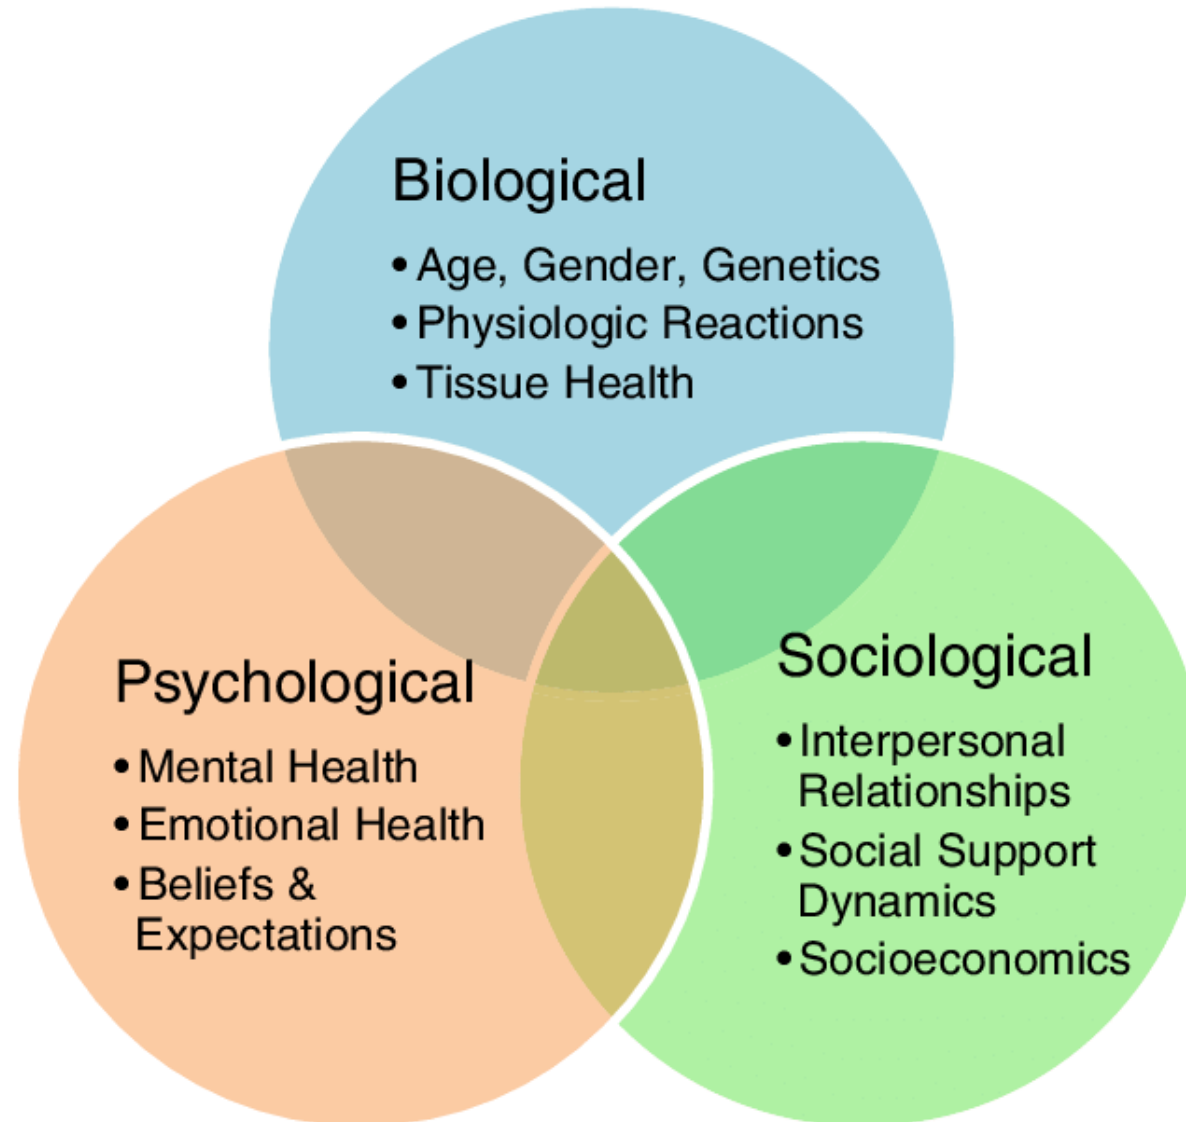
Biological

• Age, Gender, Genetics
• Physiologic Reactions
• Tissue Health

Psychological

• Mental Health
• Emotional Health
• Beliefs & Expectations

Sociological

• Interpersonal Relationships
• Social Support Dynamics
• Socioeconomics